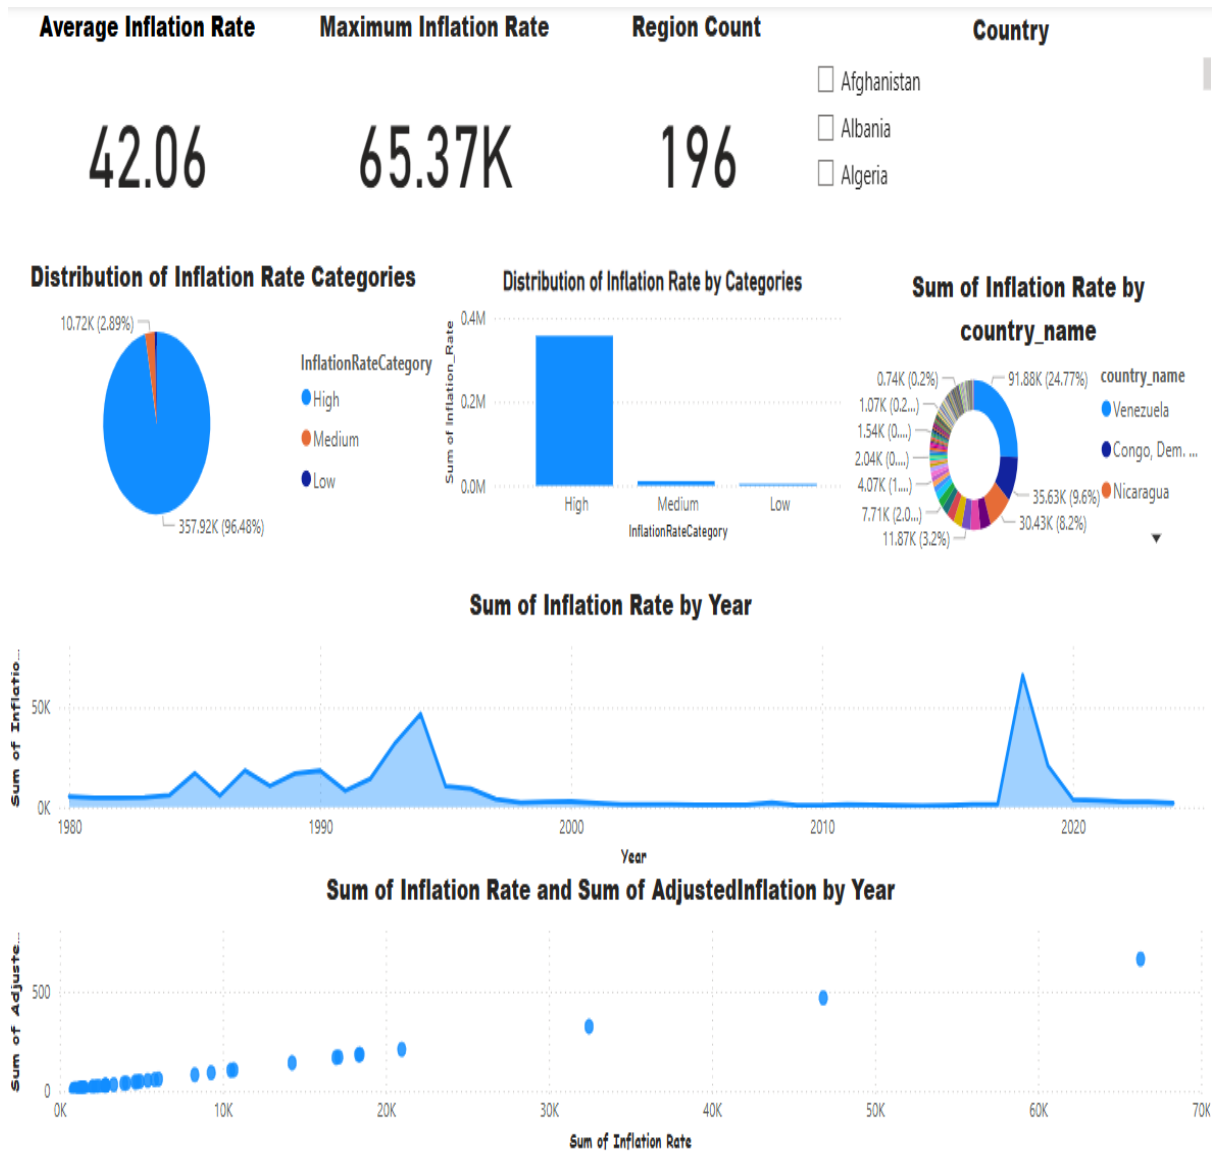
Average Inflation Rate
42.06

Maximum Inflation Rate
65.37K

Region Count
196

Country
Afghanistan
Albania
Algeria

Distribution of Inflation Rate Categories
10.72K (2.89%)
357.92K (96.48%)
InflationRateCategory
High
Medium
Low

Distribution of Inflation Rate by Categories
Sum of Inflation_Rate
0.4M
0.2M
0.0M
High
Medium
Low
InflationRateCategory

Sum of Inflation Rate by country_name
0.74K (0.2%)
1.07K (0.2...)
1.54K (0....)
2.04K (0....)
4.07K (1....)
7.71K (2.0...)
11.87K (3.2%)
91.88K (24.77%)
35.63K (9.6%)
30.43K (8.2%)
country_name
Venezuela
Congo, Dem. ...
Nicaragua

Sum of Inflation Rate by Year
Sum of Inflatio...
50K
0K
1980
1990
2000
2010
2020
Year

Sum of Inflation Rate and Sum of AdjustedInflation by Year
Sum of Adjuste...
500
0
0K
10K
20K
30K
40K
50K
60K
70K
Sum of Inflation Rate